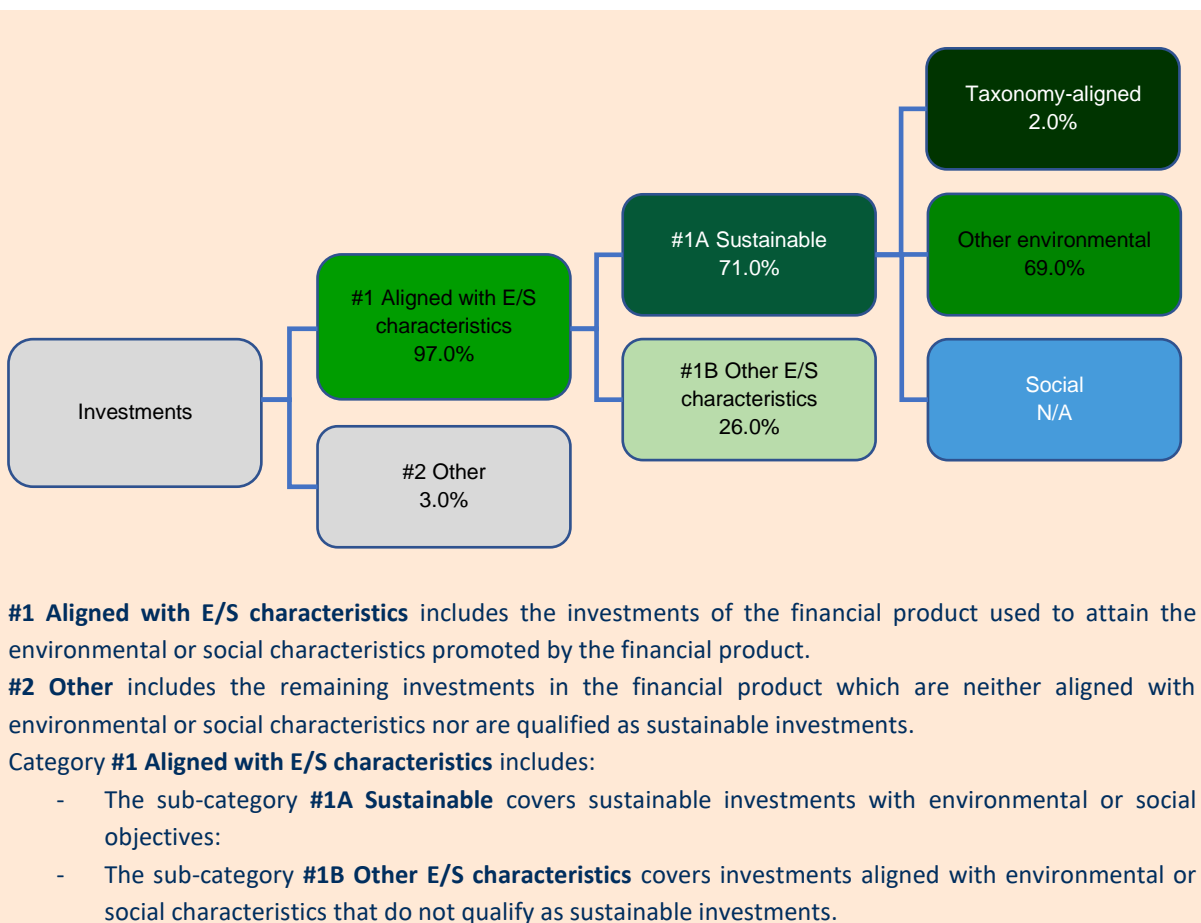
Taxonomy-aligned
2.0%

#1A Sustainable
71.0%

Other environmental
69.0%

#1 Aligned with E/S characteristics
97.0%

#1B Other E/S characteristics
26.0%

Social
N/A

Investments

#2 Other
3.0%

**#1 Aligned with E/S characteristics** includes the investments of the financial product used to attain the environmental or social characteristics promoted by the financial product.

**#2 Other** includes the remaining investments in the financial product which are neither aligned with environmental or social characteristics nor are qualified as sustainable investments.

Category **#1 Aligned with E/S characteristics** includes:

- The sub-category **#1A Sustainable** covers sustainable investments with environmental or social objectives:
- The sub-category **#1B Other E/S characteristics** covers investments aligned with environmental or social characteristics that do not qualify as sustainable investments.